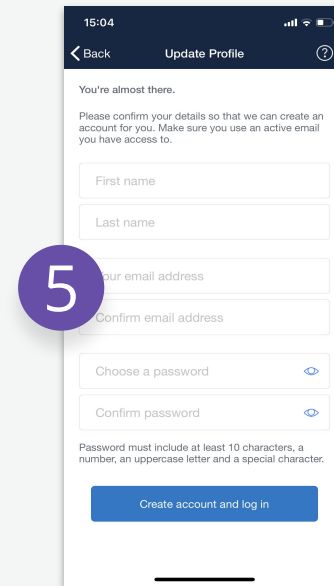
15:04

Back

Update Profile

?

You're almost there.

Please confirm your details so that we can create an account for you. Make sure you use an active email you have access to.

First name

Last name

5

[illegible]our email address

Confirm email address

Choose a password

Confirm password

Password must include at least 10 characters, a number, an uppercase letter and a special character.

Create account and log in